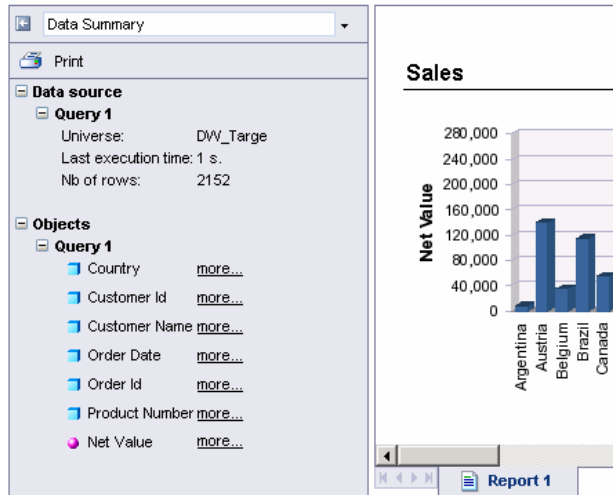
Data Summary

Print

Data source
Query 1
Universe: DW_Targe
Last execution time: 1 s.
Nb of rows: 2152

Objects
Query 1
Country more...
Customer Id more...
Customer Name more...
Order Date more...
Order Id more...
Product Number more...
Net Value more...

Sales

280,000
240,000
200,000
160,000
120,000
80,000
40,000
0

Net Value

Argentina
Austria
Belgium
Brazil
Canada

Report 1